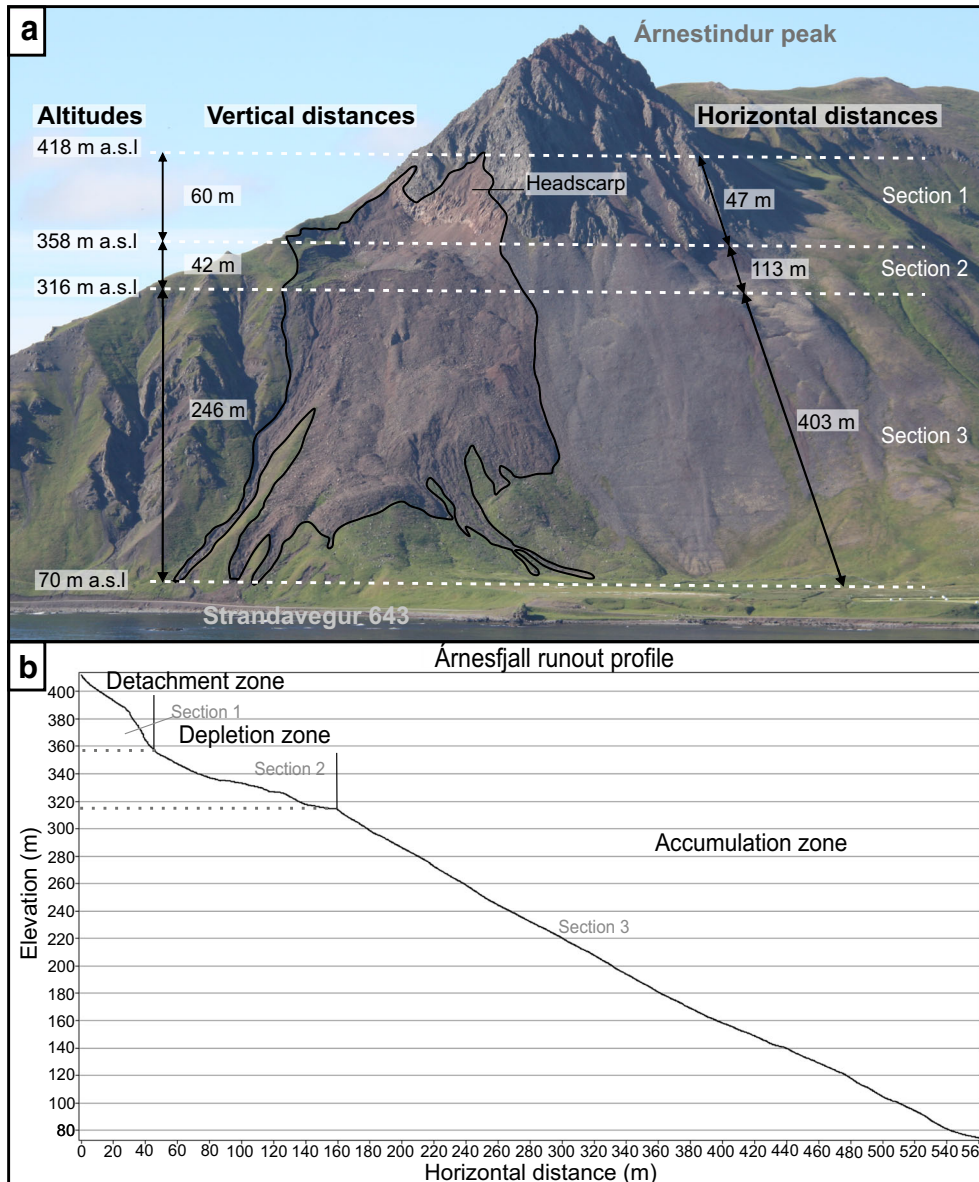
a

Árnestindur peak

Altitudes

Vertical distances

Horizontal distances

418 m a.s.l

60 m

Headscarp

47 m

Section 1

358 m a.s.l

42 m

113 m

Section 2

316 m a.s.l

246 m

403 m

Section 3

70 m a.s.l

Strandavegur 643

b

Árnesfjall runout profile

Detachment zone

Section 1

Depletion zone

Section 2

Accumulation zone

Section 3

Elevation (m)

400
380
360
340
320
300
280
260
240
220
200
180
160
140
120
100
80

0 20 40 60 80 100 120 140 160 180 200 220 240 260 280 300 320 340 360 380 400 420 440 460 480 500 520 540 56

Horizontal distance (m)